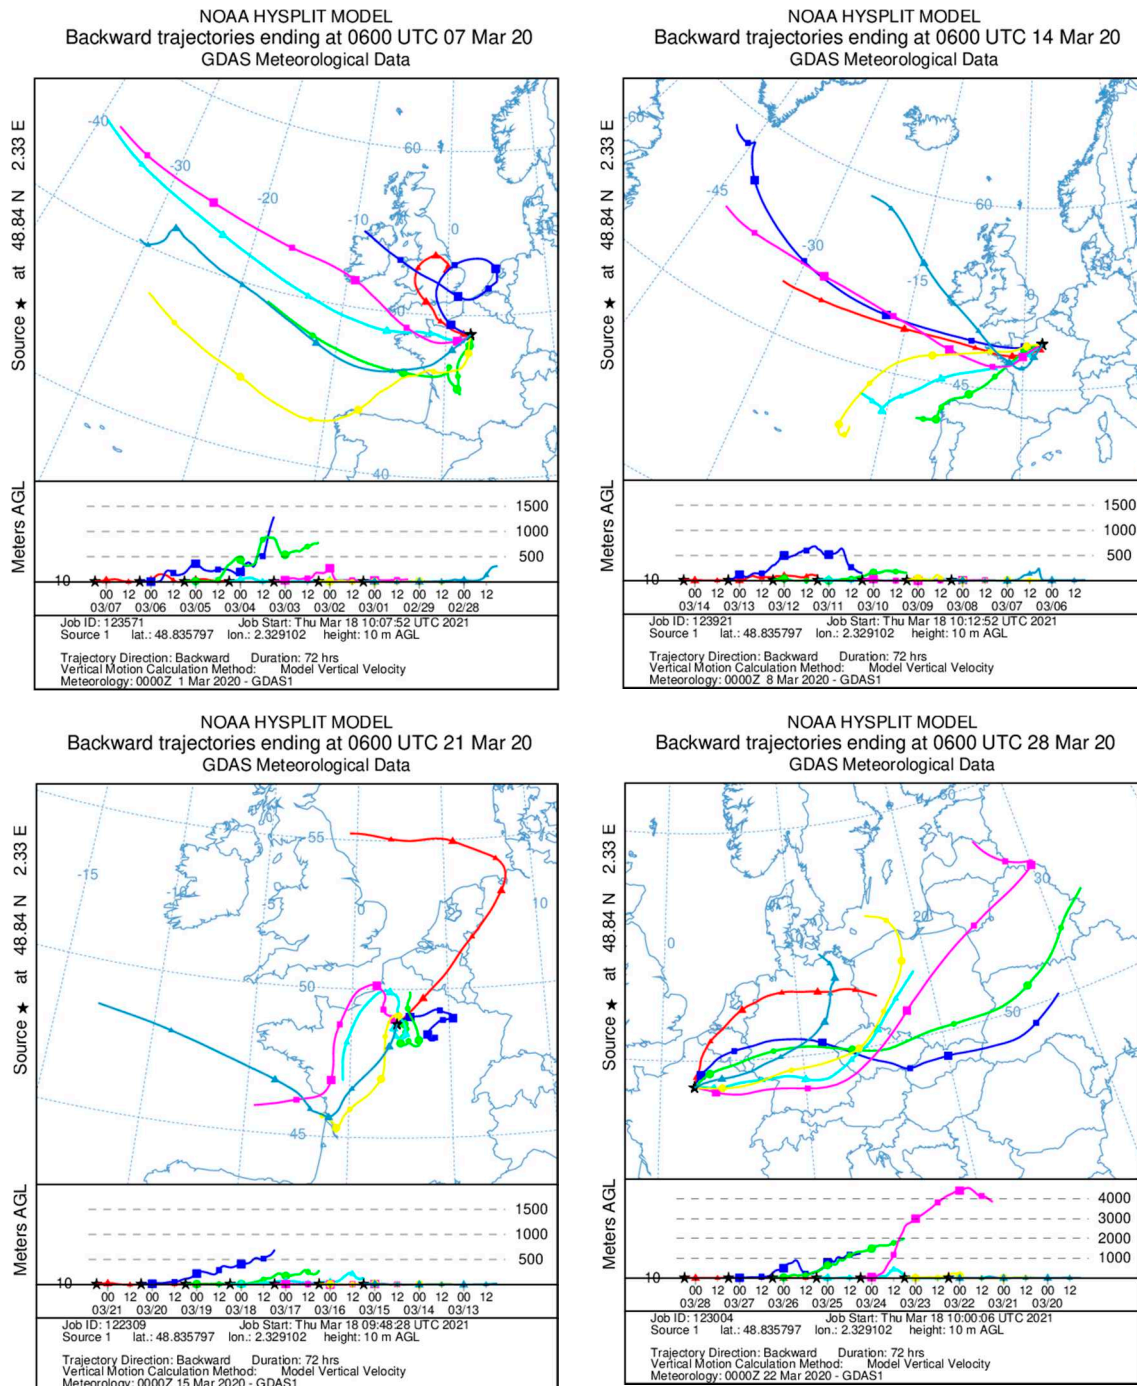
NOAA HYSPLIT MODEL
Backward trajectories ending at 0600 UTC 07 Mar 20
GDAS Meteorological Data

Source ★ at 48.84 N 2.33 E

-40 -30 -20 -10 0 60 50 40

Meters AGL

1500
1000
500
10

00 12 00 12 00 12 00 12 00 12 00 12 00 12 00 12 00 12 00 12 00 12 00 12
03/07 03/06 03/05 03/04 03/03 03/02 03/01 02/29 02/28

Job ID: 123571 Job Start: Thu Mar 18 10:07:52 UTC 2021
Source 1 lat.: 48.835797 lon.: 2.329102 height: 10 m AGL

Trajectory Direction: Backward Duration: 72 hrs
Vertical Motion Calculation Method: Model Vertical Velocity
Meteorology: 0000Z 1 Mar 2020 - GDAS1

NOAA HYSPLIT MODEL
Backward trajectories ending at 0600 UTC 14 Mar 20
GDAS Meteorological Data

Source ★ at 48.84 N 2.33 E

-60 -45 -30 -15 60 45

Meters AGL

1500
1000
500
10

00 12 00 12 00 12 00 12 00 12 00 12 00 12 00 12 00 12 00 12 00 12 00 12
03/14 03/13 03/12 03/11 03/10 03/09 03/08 03/07 03/06

Job ID: 123921 Job Start: Thu Mar 18 10:12:52 UTC 2021
Source 1 lat.: 48.835797 lon.: 2.329102 height: 10 m AGL

Trajectory Direction: Backward Duration: 72 hrs
Vertical Motion Calculation Method: Model Vertical Velocity
Meteorology: 0000Z 8 Mar 2020 - GDAS1

NOAA HYSPLIT MODEL
Backward trajectories ending at 0600 UTC 21 Mar 20
GDAS Meteorological Data

Source ★ at 48.84 N 2.33 E

-15 -10 -5 55 10 50 45

Meters AGL

1500
1000
500
10

00 12 00 12 00 12 00 12 00 12 00 12 00 12 00 12 00 12 00 12 00 12 00 12
03/21 03/20 03/19 03/18 03/17 03/16 03/15 03/14 03/13

Job ID: 122309 Job Start: Thu Mar 18 09:48:28 UTC 2021
Source 1 lat.: 48.835797 lon.: 2.329102 height: 10 m AGL

Trajectory Direction: Backward Duration: 72 hrs
Vertical Motion Calculation Method: Model Vertical Velocity
Meteorology: 0000Z 15 Mar 2020 - GDAS1

NOAA HYSPLIT MODEL
Backward trajectories ending at 0600 UTC 28 Mar 20
GDAS Meteorological Data

Source ★ at 48.84 N 2.33 E

0 20 30 50

Meters AGL

4000
3000
2000
1000
10

00 12 00 12 00 12 00 12 00 12 00 12 00 12 00 12 00 12 00 12 00 12 00 12
03/28 03/27 03/26 03/25 03/24 03/23 03/22 03/21 03/20

Job ID: 123004 Job Start: Thu Mar 18 10:00:06 UTC 2021
Source 1 lat.: 48.835797 lon.: 2.329102 height: 10 m AGL

Trajectory Direction: Backward Duration: 72 hrs
Vertical Motion Calculation Method: Model Vertical Velocity
Meteorology: 0000Z 22 Mar 2020 - GDAS1